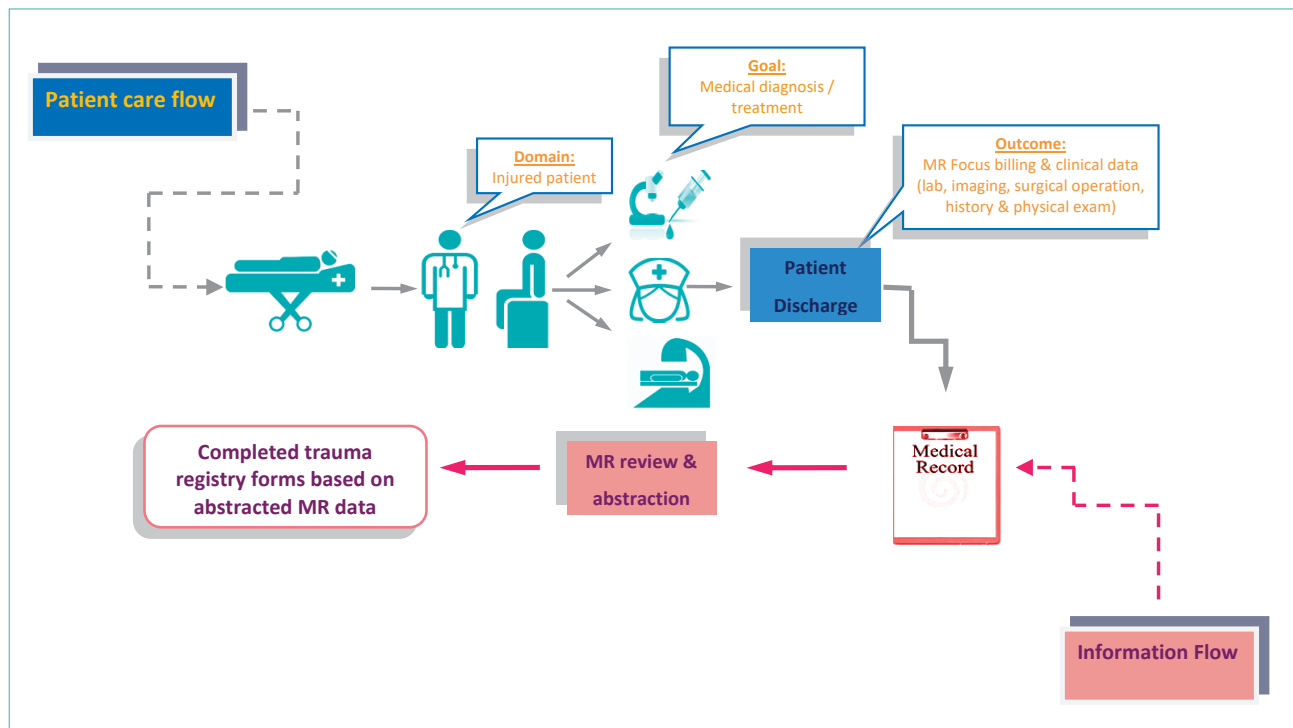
Patient care flow

Domain:
Injured patient

Goal:
Medical diagnosis / treatment

Outcome:
MR Focus billing & clinical data (lab, imaging, surgical operation, history & physical exam)

Patient Discharge

Medical Record

MR review & abstraction

Completed trauma registry forms based on abstracted MR data

Information Flow